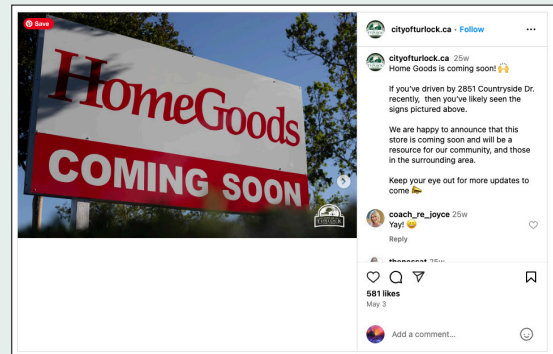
Save

HomeGoods
COMING SOON

CITY OF TURLOCK

cityofturlock.ca • Follow

cityofturlock.ca 25w
Home Goods is coming soon! 🙌

If you've driven by 2851 Countryside Dr. recently, then you've likely seen the signs pictured above.

We are happy to announce that this store is coming soon and will be a resource for our community, and those in the surrounding area.

Keep your eye out for more updates to come 👀

coach_re_joyce 25w
Yay! 😊
Reply

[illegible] 25w

581 likes
May 3

Add a comment...